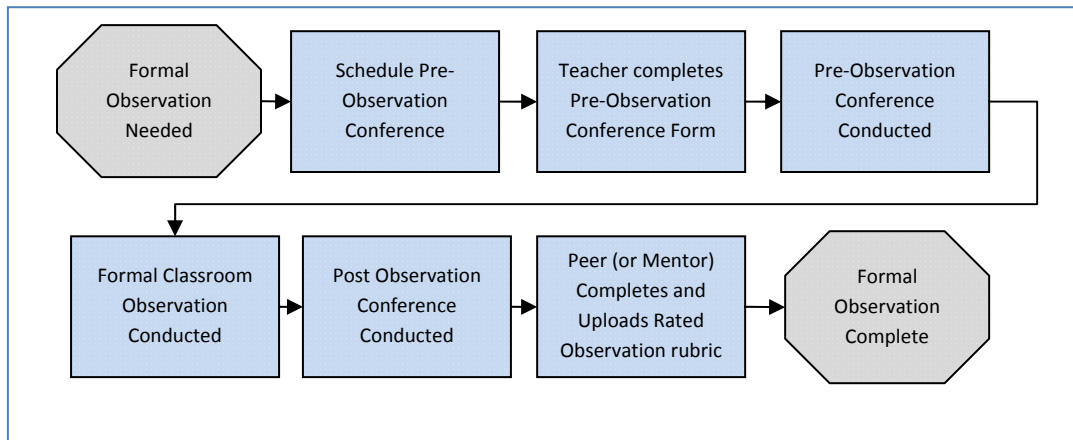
Formal Observation Needed

Schedule Pre-Observation Conference

Teacher completes Pre-Observation Conference Form

Pre-Observation Conference Conducted

Formal Classroom Observation Conducted

Post Observation Conference Conducted

Peer (or Mentor) Completes and Uploads Rated Observation rubric

Formal Observation Complete